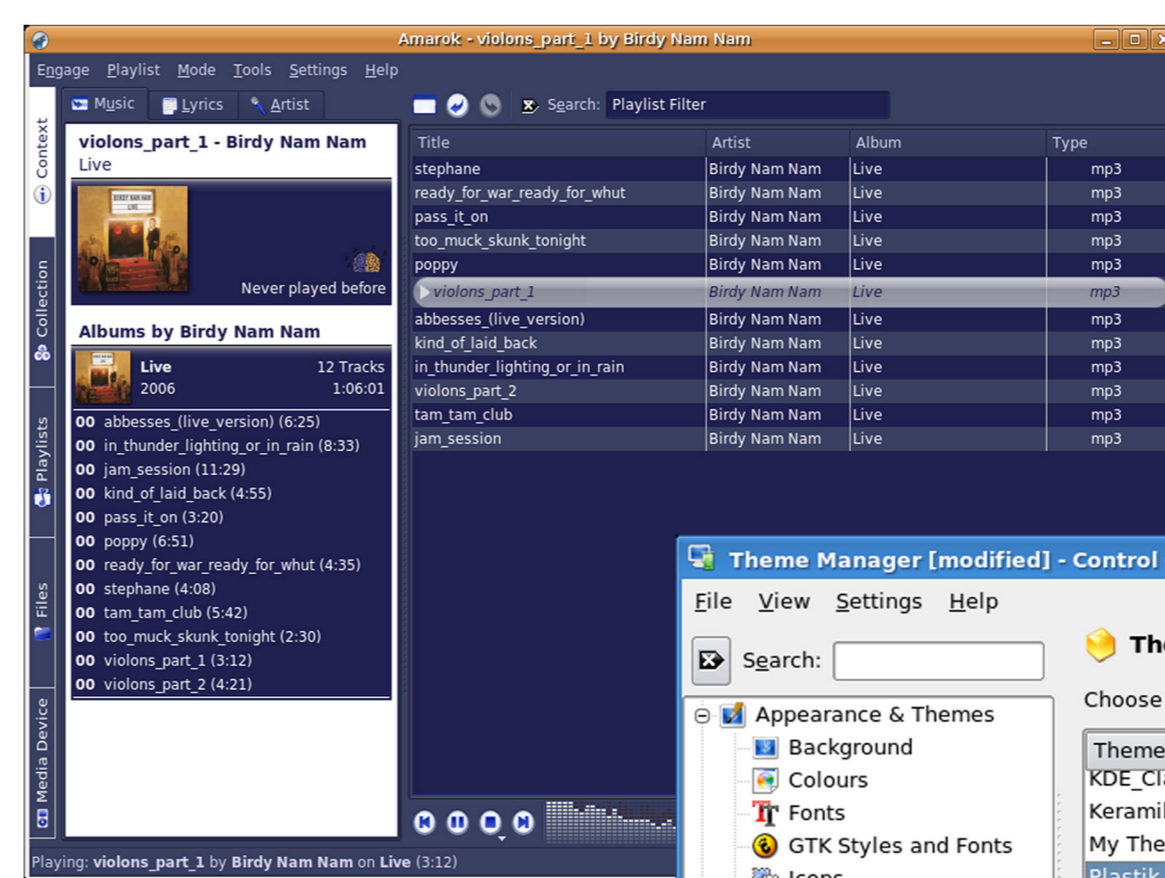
Amarok - violons_part_1 by Birdy Nam Nam

Engage Playlist Mode Tools Settings Help

Context Collection Playlists Files Media Device

Music Lyrics Artist

Search: Playlist Filter

violons_part_1 - Birdy Nam Nam
Live

Never played before

Albums by Birdy Nam Nam

Live 12 Tracks
2006 1:06:01

00 abbesses_(live_version) (6:25)
00 in_thunder_lighting_or_in_rain (8:33)
00 jam_session (11:29)
00 kind_of_laid_back (4:55)
00 pass_it_on (3:20)
00 poppy (6:51)
00 ready_for_war_ready_for_whut (4:35)
00 stephane (4:08)
00 tam_tam_club (5:42)
00 too_muck_skunk_tonight (2:30)
00 violons_part_1 (3:12)
00 violons_part_2 (4:21)

| Title | Artist | Album | Type |
|---|---|---|---|
| stephane | Birdy Nam Nam | Live | mp3 |
| ready_for_war_ready_for_whut | Birdy Nam Nam | Live | mp3 |
| pass_it_on | Birdy Nam Nam | Live | mp3 |
| too_muck_skunk_tonight | Birdy Nam Nam | Live | mp3 |
| poppy | Birdy Nam Nam | Live | mp3 |
| violons_part_1 | Birdy Nam Nam | Live | mp3 |
| abbesses_(live_version) | Birdy Nam Nam | Live | mp3 |
| kind_of_laid_back | Birdy Nam Nam | Live | mp3 |
| in_thunder_lighting_or_in_rain | Birdy Nam Nam | Live | mp3 |
| violons_part_2 | Birdy Nam Nam | Live | mp3 |
| tam_tam_club | Birdy Nam Nam | Live | mp3 |
| jam_session | Birdy Nam Nam | Live | mp3 |

Theme Manager [modified] - Control

File View Settings Help

Search:

Appearance & Themes
Background
Colours
Fonts
GTK Styles and Fonts
Icons

The
Choose
Theme
KDE_Cl
Keramil
My The
Plastik

Playing: violons_part_1 by Birdy Nam Nam on Live (3:12)